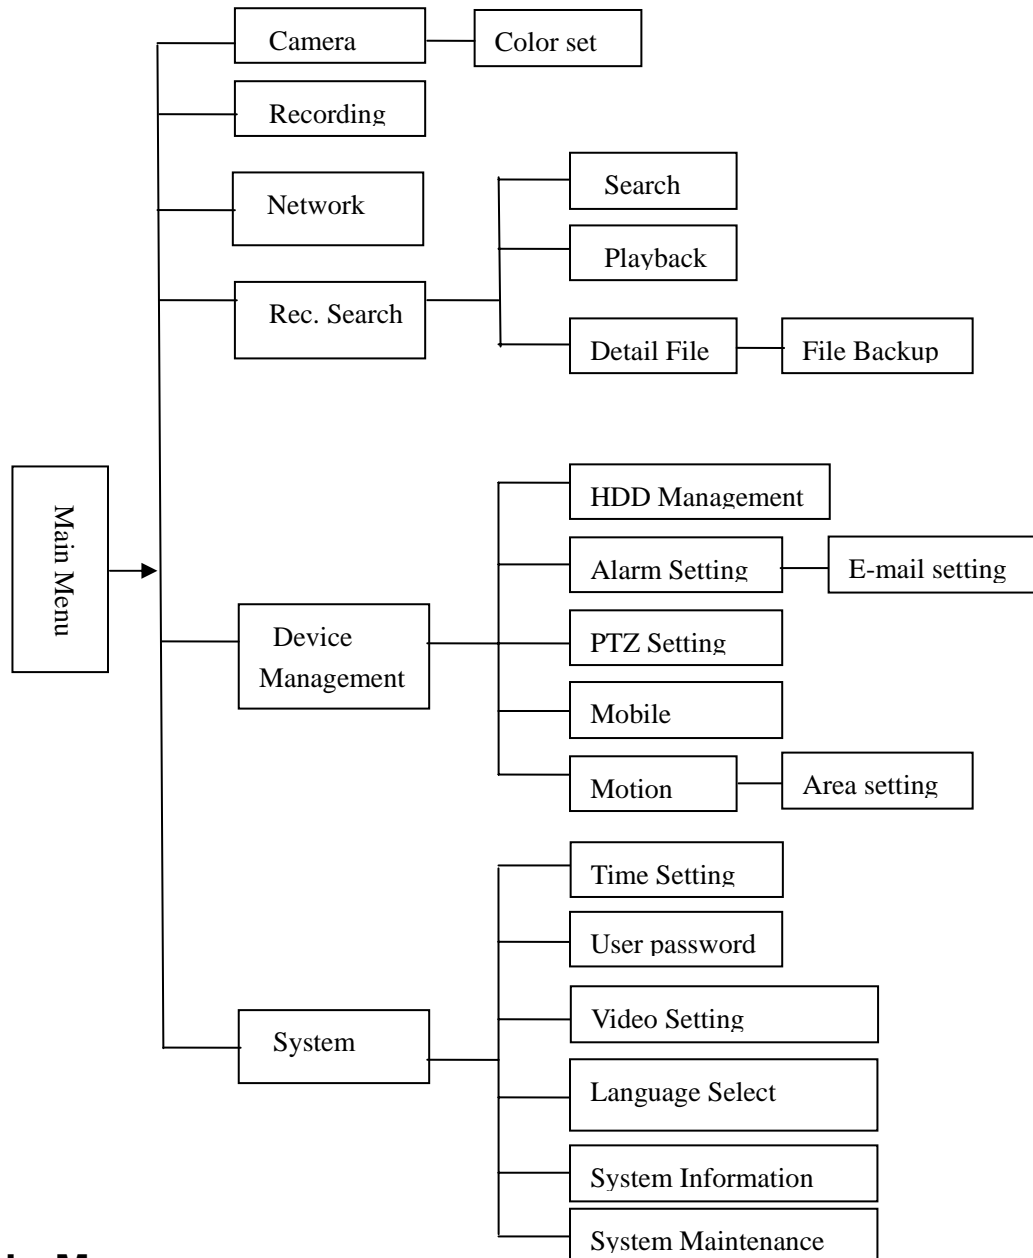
Main Menu

Camera

Color set

Recording

Network

Search

Playback

Rec. Search

Detail File

File Backup

HDD Management

Alarm Setting

E-mail setting

Device Management

PTZ Setting

Mobile

Motion

Area setting

Time Setting

User password

Video Setting

System

Language Select

System Information

System Maintenance